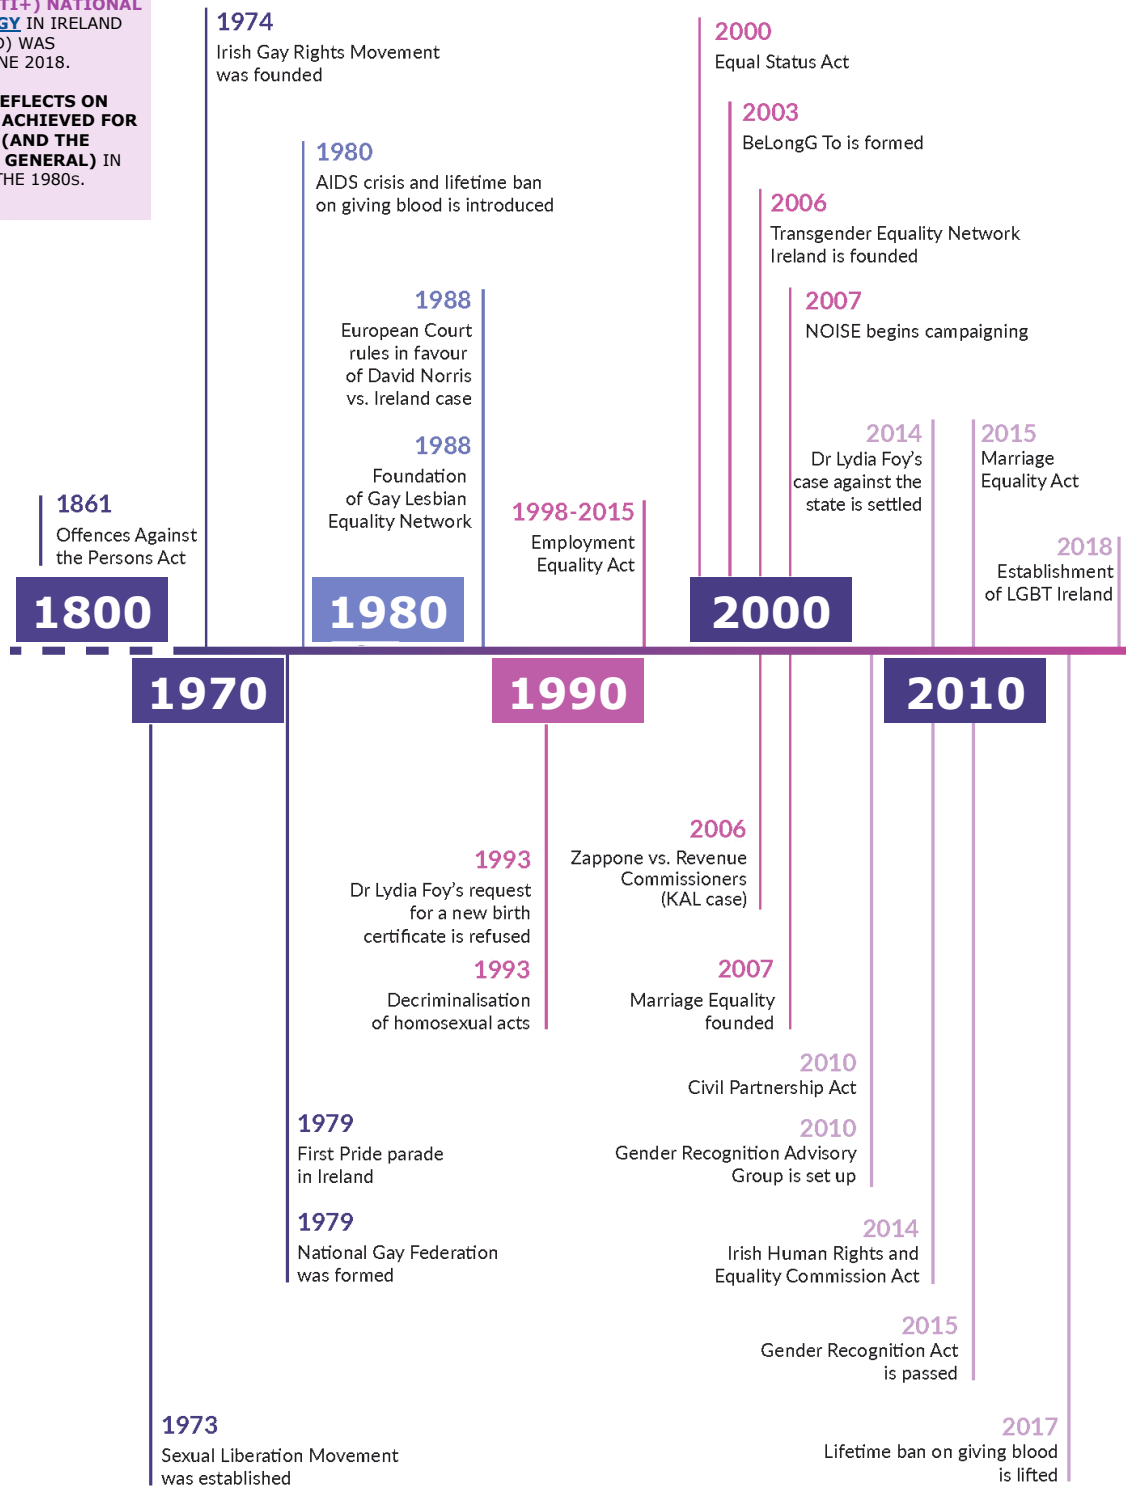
TI+) NATIONAL
GY IN IRELAND
) WAS
NE 2018.

EFLECTS ON
ACHIEVED FOR
(AND THE
GENERAL) IN
HE 1980s.

1974
Irish Gay Rights Movement was founded

1980
AIDS crisis and lifetime ban on giving blood is introduced

1988
European Court rules in favour of David Norris vs. Ireland case

1988
Foundation of Gay Lesbian Equality Network

1861
Offences Against the Persons Act

1998-2015
Employment Equality Act

2000
Equal Status Act

2003
BeLongG To is formed

2006
Transgender Equality Network Ireland is founded

2007
NOISE begins campaigning

2014
Dr Lydia Foy's case against the state is settled

2015
Marriage Equality Act

2018
Establishment of LGBT Ireland

1800

1980

2000

1970

1990

2010

2006
Zappone vs. Revenue Commissioners (KAL case)

1993
Dr Lydia Foy's request for a new birth certificate is refused

1993
Decriminalisation of homosexual acts

2007
Marriage Equality founded

2010
Civil Partnership Act

2010
Gender Recognition Advisory Group is set up

1979
First Pride parade in Ireland

1979
National Gay Federation was formed

2014
Irish Human Rights and Equality Commission Act

2015
Gender Recognition Act is passed

1973
Sexual Liberation Movement was established

2017
Lifetime ban on giving blood is lifted